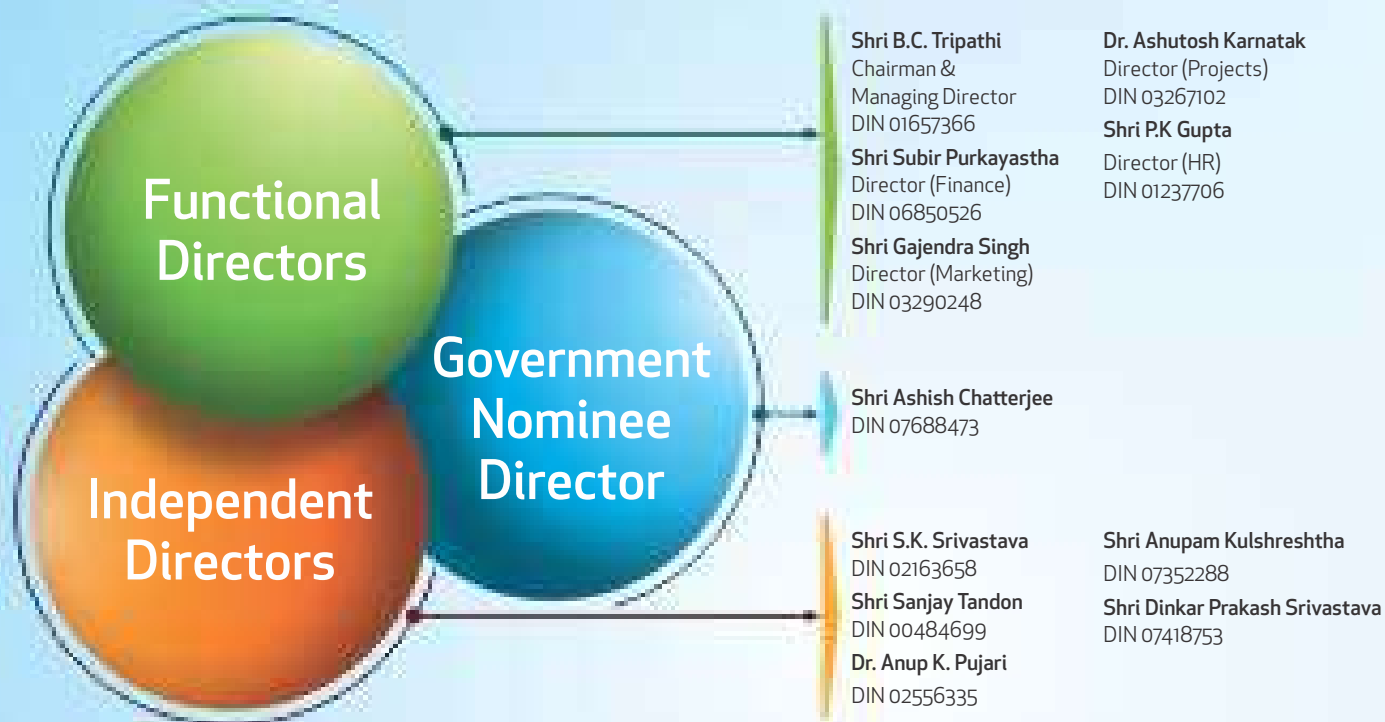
Functional Directors

Government Nominee Director

Independent Directors

Shri B.C. Tripathi
Chairman & Managing Director
DIN 01657366

Shri Subir Purkayastha
Director (Finance)
DIN 06850526

Shri Gajendra Singh
Director (Marketing)
DIN 03290248

Dr. Ashutosh Karnatak
Director (Projects)
DIN 03267102

Shri P.K Gupta
Director (HR)
DIN 01237706

Shri Ashish Chatterjee
DIN 07688473

Shri S.K. Srivastava
DIN 02163658

Shri Sanjay Tandon
DIN 00484699

Dr. Anup K. Pujari
DIN 02556335

Shri Anupam Kulshreshtha
DIN 07352288

Shri Dinkar Prakash Srivastava
DIN 07418753